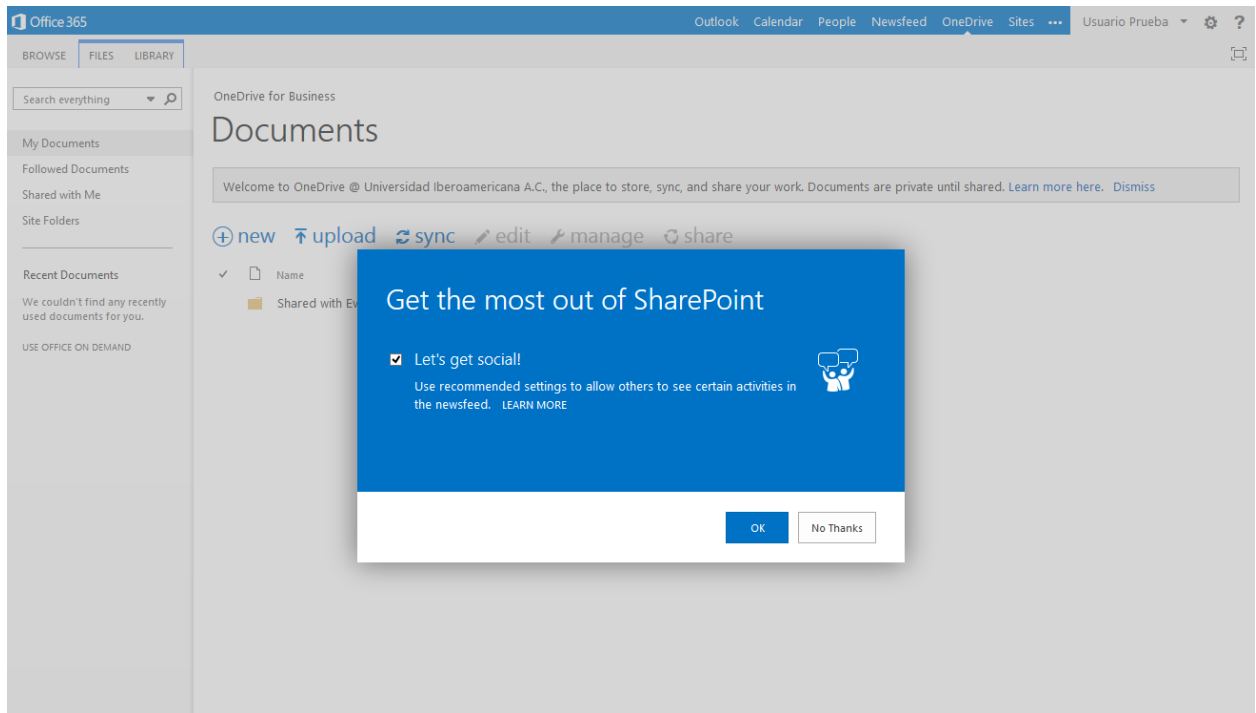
Office 365

Outlook Calendar People Newsfeed OneDrive Sites ••• Usuario Prueba ?

BROWSE FILES LIBRARY

Search everything

My Documents
Followed Documents
Shared with Me
Site Folders

Recent Documents
We couldn't find any recently used documents for you.

USE OFFICE ON DEMAND

OneDrive for Business

Documents

Welcome to OneDrive @ Universidad Iberoamericana A.C., the place to store, sync, and share your work. Documents are private until shared. Learn more here. Dismiss

new upload sync edit manage share

Name

Shared with Ev

Get the most out of SharePoint

Let's get social!

Use recommended settings to allow others to see certain activities in the newsfeed. LEARN MORE

OK No Thanks